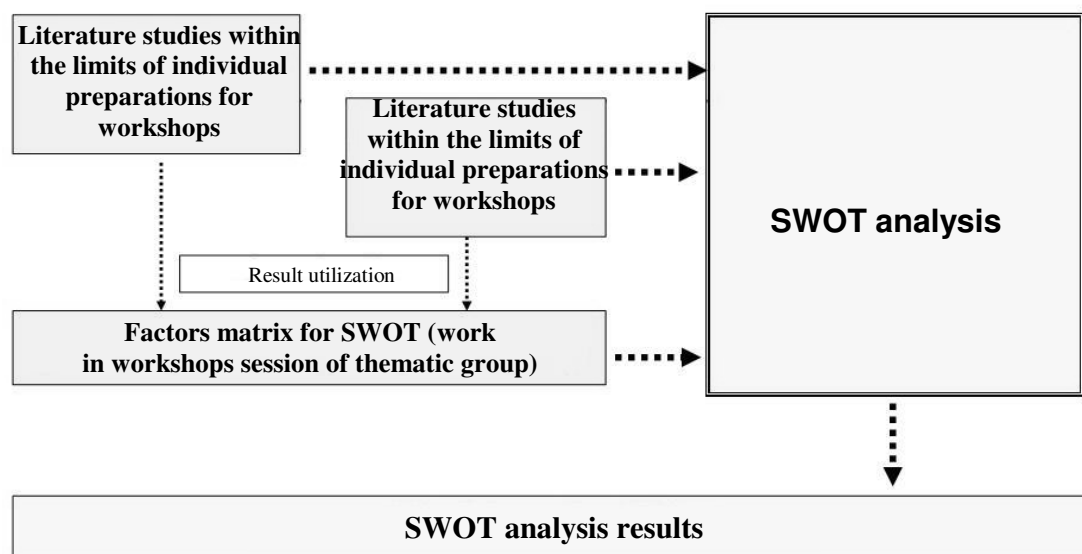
Literature studies within the limits of individual preparations for workshops

Literature studies within the limits of individual preparations for workshops

SWOT analysis

Result utilization

Factors matrix for SWOT (work in workshops session of thematic group)

SWOT analysis results